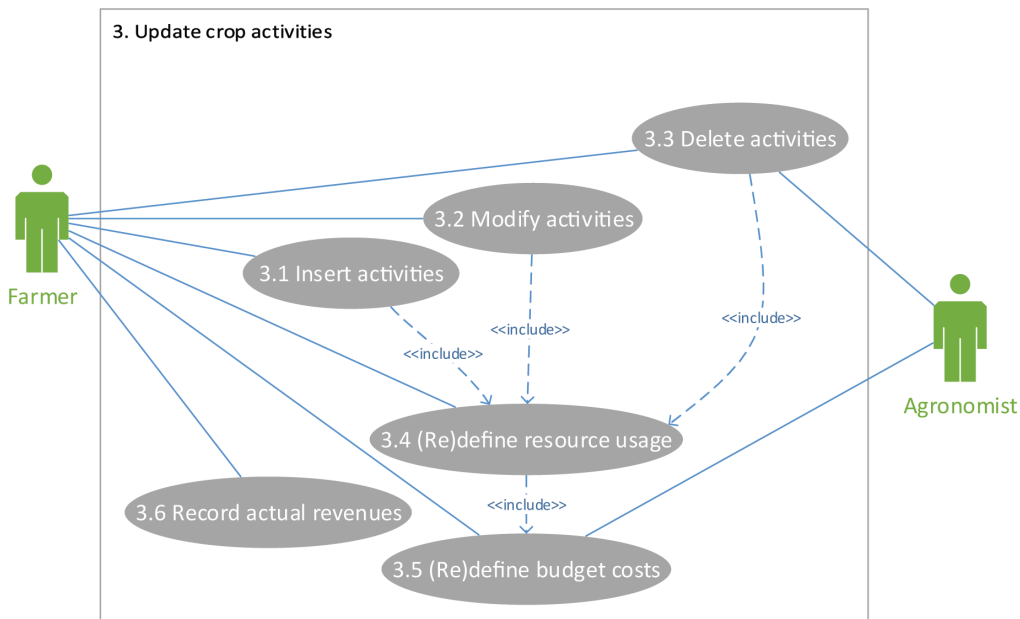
3. Update crop activities

Farmer

Agronomist

3.3 Delete activities

3.2 Modify activities

3.1 Insert activities

<<include>>

<<include>>

<<include>>

3.4 (Re)define resource usage

<<include>>

3.6 Record actual revenues

3.5 (Re)define budget costs